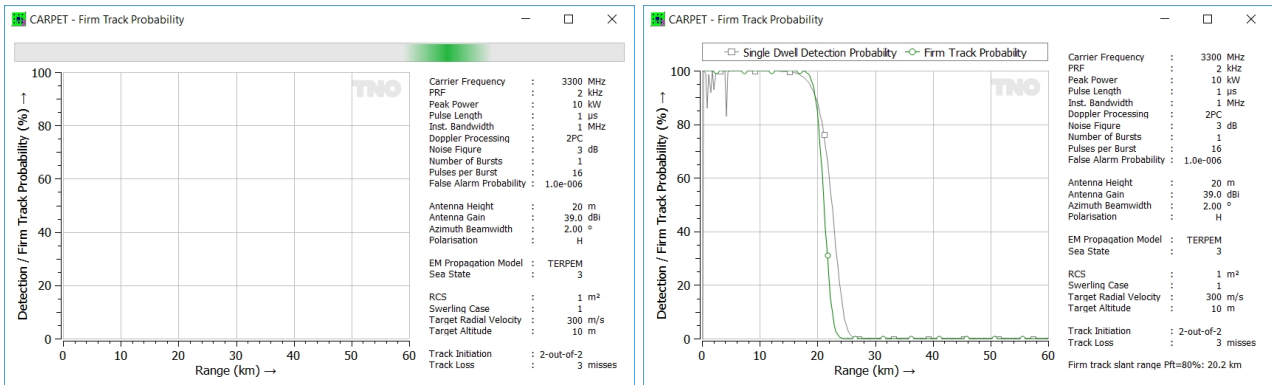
CARPET - Firm Track Probability

TNO

Detection / Firm Track Probability (%) →

100
80
60
40
20
0

0 10 20 30 40 50 60
Range (km) →

| | | |
|---|---|---|
| Carrier Frequency | : | 3300 MHz |
| PRF | : | 2 kHz |
| Peak Power | : | 10 kW |
| Pulse Length | : | 1 μs |
| Inst. Bandwidth | : | 1 MHz |
| Doppler Processing | : | 2PC |
| Noise Figure | : | 3 dB |
| Number of Bursts | : | 1 |
| Pulses per Burst | : | 16 |
| False Alarm Probability | : | 1.0e-006 |
| Antenna Height | : | 20 m |
| Antenna Gain | : | 39.0 dBi |
| Azimuth Beamwidth | : | 2.00 ° |
| Polarisation | : | H |
| EM Propagation Model | : | TERPEM |
| Sea State | : | 3 |
| RCS | : | 1 m² |
| Swerling Case | : | 1 |
| Target Radial Velocity | : | 300 m/s |
| Target Altitude | : | 10 m |
| Track Initiation | : | 2-out-of-2 |
| Track Loss | : | 3 misses |

CARPET - Firm Track Probability

Single Dwell Detection Probability   Firm Track Probability

TNO

Detection / Firm Track Probability (%) →

100
80
60
40
20
0

0 10 20 30 40 50 60
Range (km) →

| | | |
|---|---|---|
| Carrier Frequency | : | 3300 MHz |
| PRF | : | 2 kHz |
| Peak Power | : | 10 kW |
| Pulse Length | : | 1 μs |
| Inst. Bandwidth | : | 1 MHz |
| Doppler Processing | : | 2PC |
| Noise Figure | : | 3 dB |
| Number of Bursts | : | 1 |
| Pulses per Burst | : | 16 |
| False Alarm Probability | : | 1.0e-006 |
| Antenna Height | : | 20 m |
| Antenna Gain | : | 39.0 dBi |
| Azimuth Beamwidth | : | 2.00 ° |
| Polarisation | : | H |
| EM Propagation Model | : | TERPEM |
| Sea State | : | 3 |
| RCS | : | 1 m² |
| Swerling Case | : | 1 |
| Target Radial Velocity | : | 300 m/s |
| Target Altitude | : | 10 m |
| Track Initiation | : | 2-out-of-2 |
| Track Loss | : | 3 misses |

Firm track slant range Pft=80%: 20.2 km